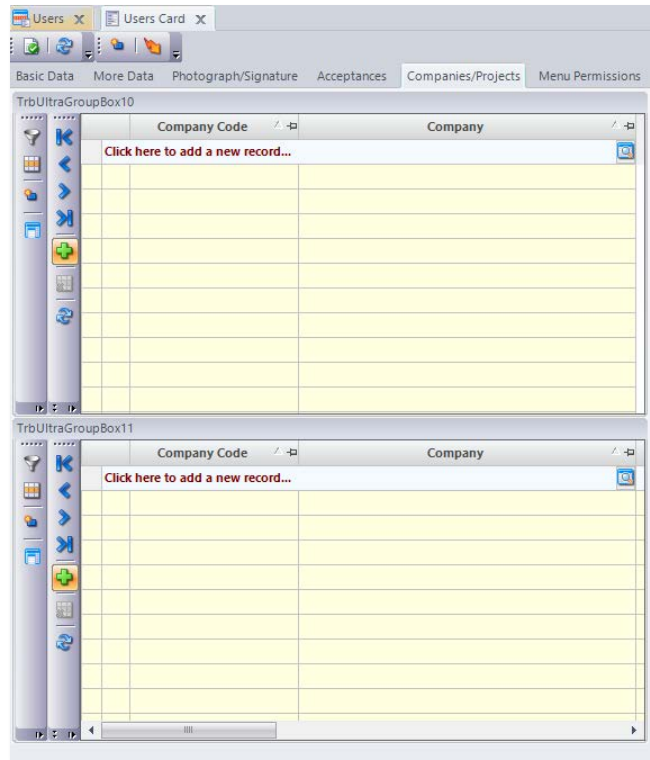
Users Users Card

Basic Data More Data Photograph/Signature Acceptances Companies/Projects Menu Permissions

TrbUltraGroupBox10

| | Company Code | Company |
|---|---|---|
| | Click here to add a new record... | |

TrbUltraGroupBox11

| | Company Code | Company |
|---|---|---|
| | Click here to add a new record... | |